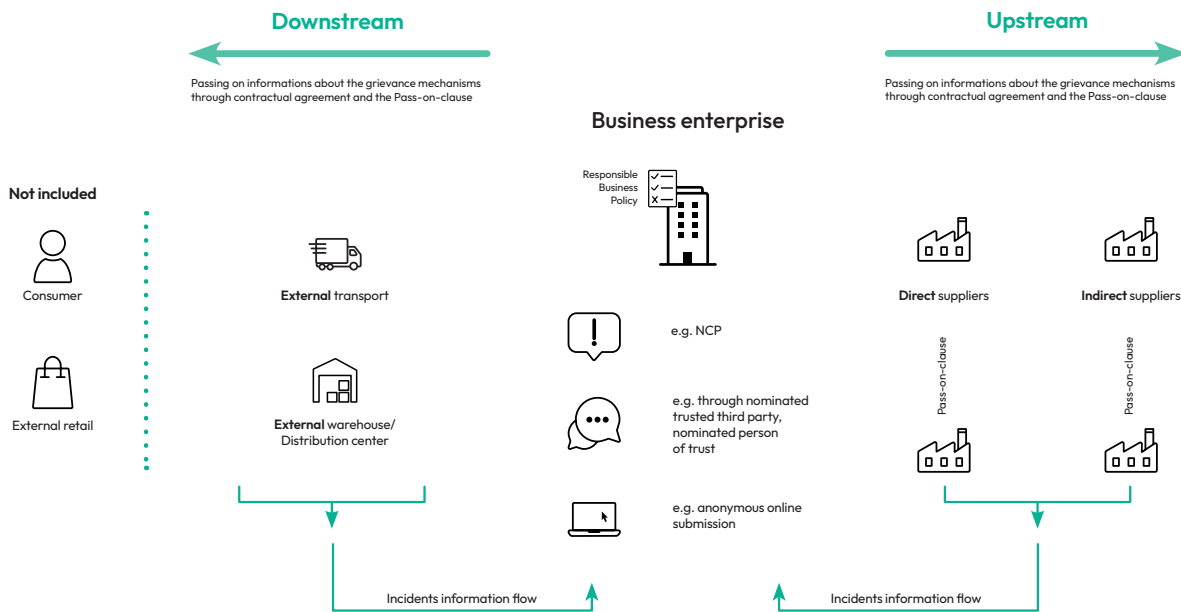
Downstream

Passing on informations about the grievance mechanisms through contractual agreement and the Pass-on-clause

Upstream

Passing on informations about the grievance mechanisms through contractual agreement and the Pass-on-clause

Business enterprise

Responsible Business Policy

Not included

Consumer

External retail

**External** transport

**External** warehouse/ Distribution center

e.g. NCP

e.g. through nominated trusted third party, nominated person of trust

e.g. anonymous online submission

**Direct** suppliers

**Indirect** suppliers

Pass-on-clause

Pass-on-clause

Incidents information flow

Incidents information flow